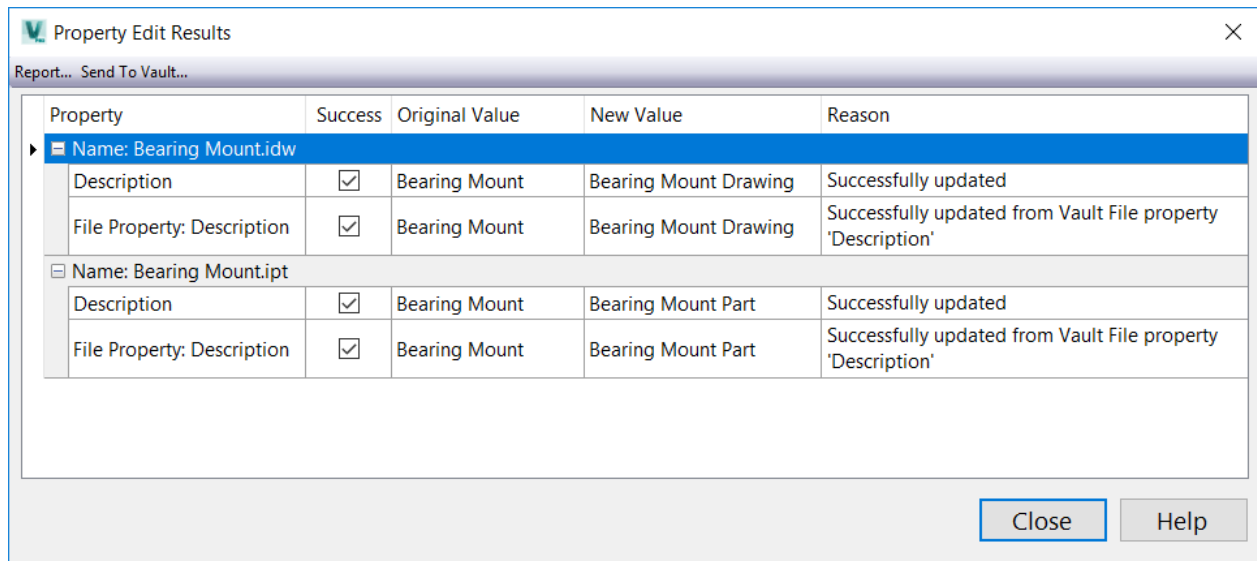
Property Edit Results

Report... Send To Vault...

| Property | Success | Original Value | New Value | Reason |
|---|---|---|---|---|
| Name: Bearing Mount.idw | | | | |
| Description | ☑ | Bearing Mount | Bearing Mount Drawing | Successfully updated |
| File Property: Description | ☑ | Bearing Mount | Bearing Mount Drawing | Successfully updated from Vault File property 'Description' |
| Name: Bearing Mount.ipt | | | | |
| Description | ☑ | Bearing Mount | Bearing Mount Part | Successfully updated |
| File Property: Description | ☑ | Bearing Mount | Bearing Mount Part | Successfully updated from Vault File property 'Description' |

Close Help